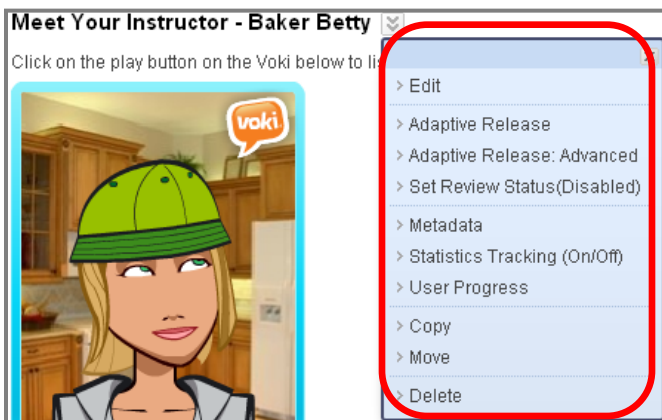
Meet Your Instructor - Baker Betty

Click on the play button on the Voki below to li

voki

Edit

Adaptive Release

Adaptive Release: Advanced

Set Review Status(Disabled)

Metadata

Statistics Tracking (On/Off)

User Progress

Copy

Move

Delete